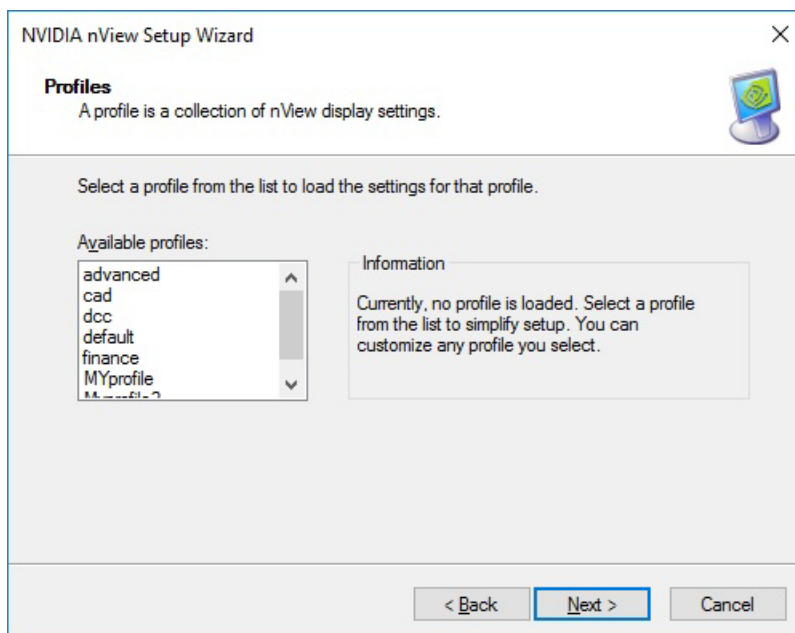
NVIDIA nView Setup Wizard

×

Profiles

A profile is a collection of nView display settings.

Select a profile from the list to load the settings for that profile.

Available profiles:

advanced
cad
dcc
default
finance
MYprofile
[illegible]

Information

Currently, no profile is loaded. Select a profile from the list to simplify setup. You can customize any profile you select.

< Back

Next >

Cancel